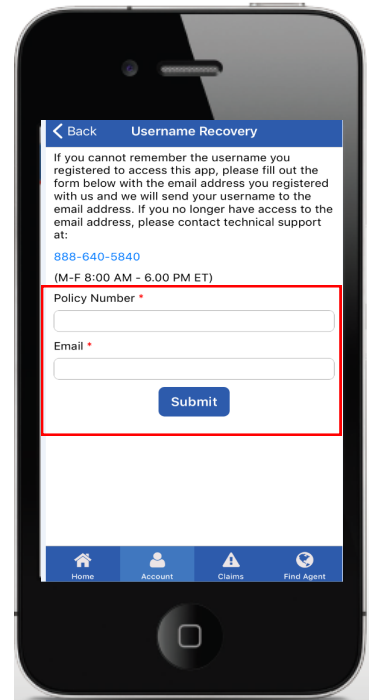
Back

Username Recovery

If you cannot remember the username you registered to access this app, please fill out the form below with the email address you registered with us and we will send your username to the email address. If you no longer have access to the email address, please contact technical support at:

888-640-5840

(M-F 8:00 AM - 6.00 PM ET)

Policy Number *

Email *

Submit

Home Account Claims Find Agent